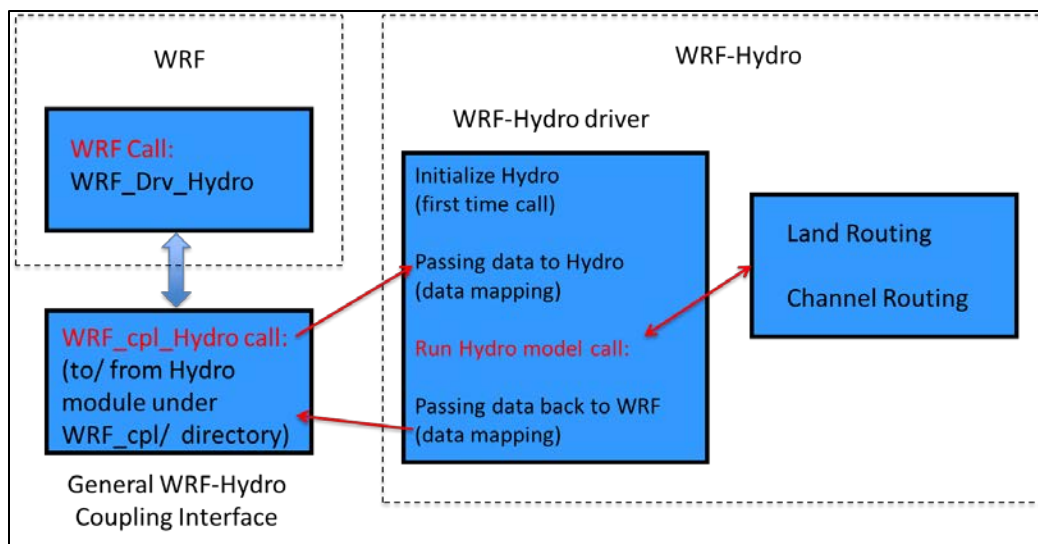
WRF

WRF Call:
WRF_Drv_Hydro

WRF_cpl_Hydro call:
(to/ from Hydro module under WRF_cpl/ directory)

General WRF-Hydro Coupling Interface

WRF-Hydro

WRF-Hydro driver

Initialize Hydro
(first time call)

Passing data to Hydro
(data mapping)

Run Hydro model call:

Passing data back to WRF
(data mapping)

Land Routing

Channel Routing